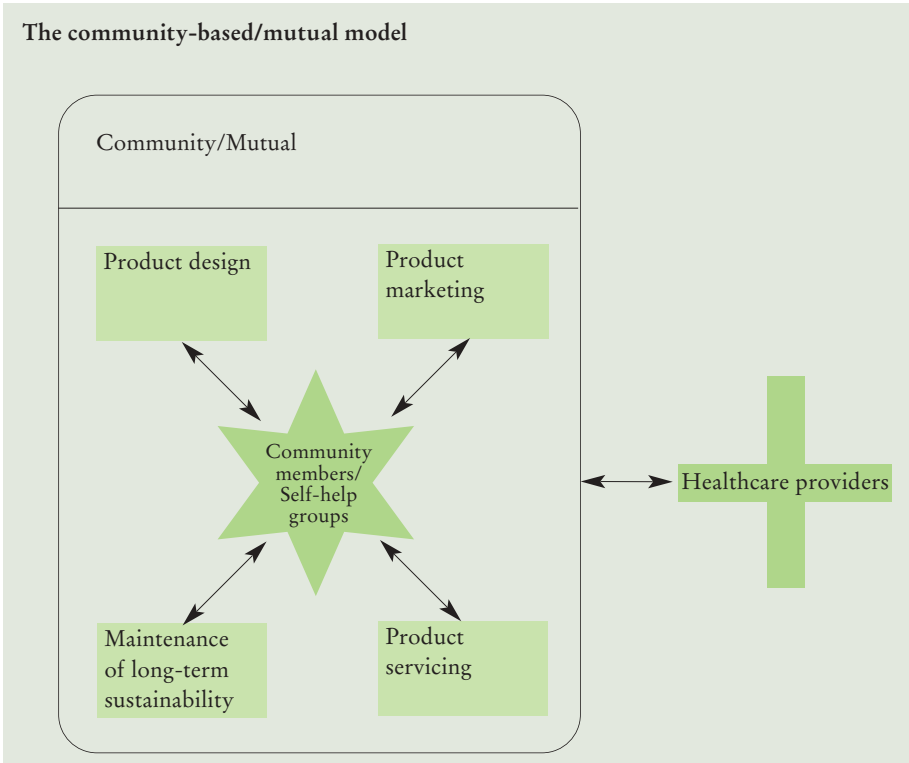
The community-based/mutual model

Community/Mutual

Product design

Product marketing

Community members/ Self-help groups

Maintenance of long-term sustainability

Product servicing

Healthcare providers